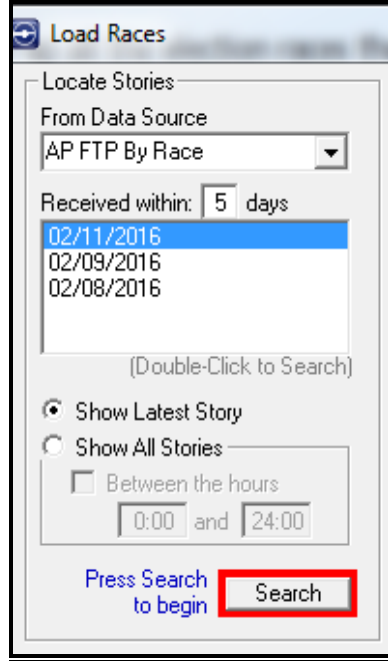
Load Races

Locate Stories

From Data Source

AP FTP By Race

Received within: 5 days

02/11/2016
02/09/2016
02/08/2016

(Double-Click to Search)

Show Latest Story

Show All Stories

Between the hours

0:00 and 24:00

Press Search to begin

Search